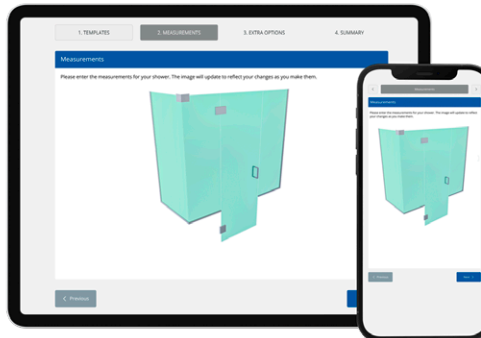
1. TEMPLATES

2. MEASUREMENTS

3. EXTRA OPTIONS

4. SUMMARY

Measurements

Please enter the measurements for your shower. The image will update to reflect your changes as you make them.

< Previous

Measurements

Measurements

Please enter the measurements for your shower. The image will update to reflect your changes as you make them.

< Previous

Next >